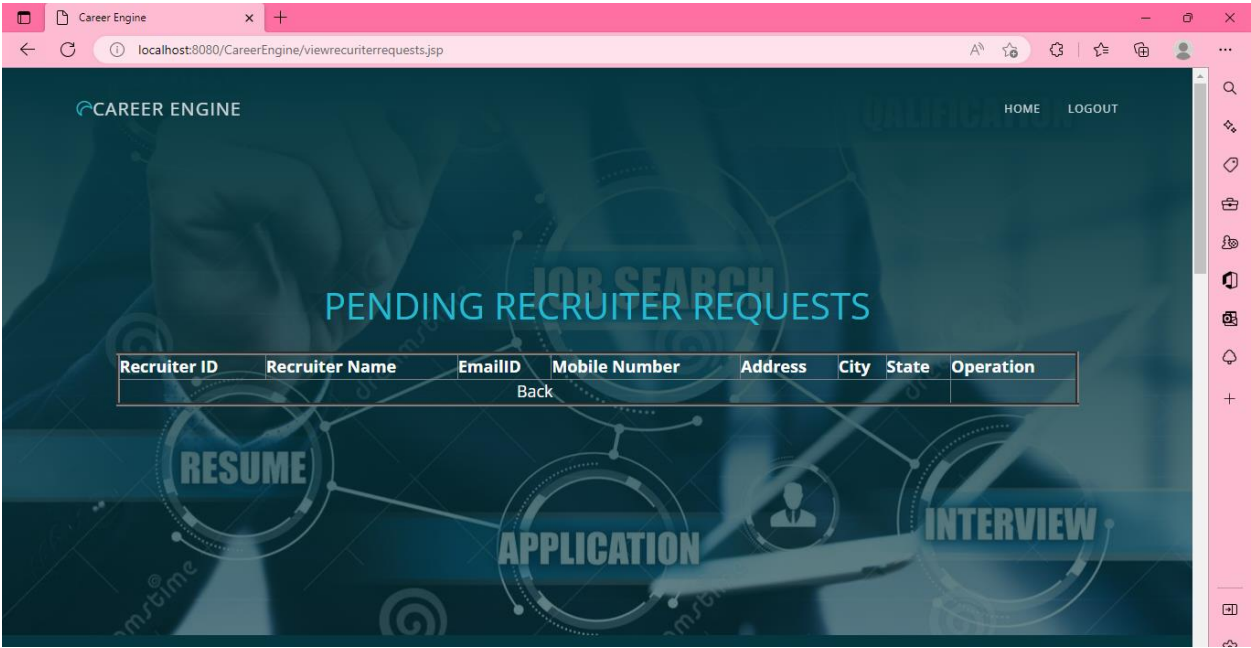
Career Engine

localhost:8080/CareerEngine/viewrecuriterrequests.jsp

CAREER ENGINE

HOME LOGOUT

QUALIFICATION

JOB SEARCH

PENDING RECRUITER REQUESTS

| Recruiter ID | Recruiter Name | EmailID | Mobile Number | Address | City | State | Operation |
|---|---|---|---|---|---|---|---|
| Back | | | | | | | |

RESUME

APPLICATION

INTERVIEW